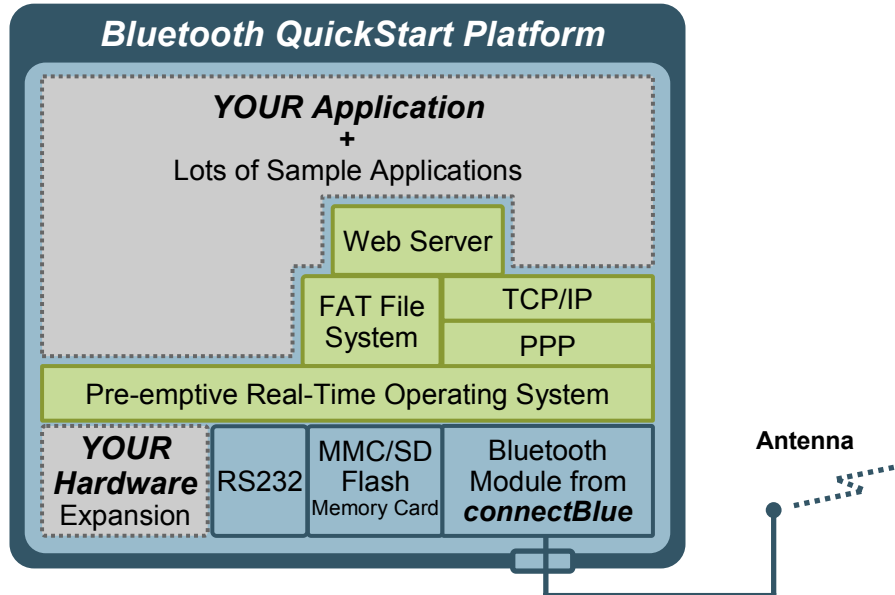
Bluetooth QuickStart Platform

YOUR Application
+
Lots of Sample Applications

Web Server

FAT File System

TCP/IP

PPP

Pre-emptive Real-Time Operating System

YOUR Hardware Expansion

RS232

MMC/SD Flash Memory Card

Bluetooth Module from connectBlue

Antenna